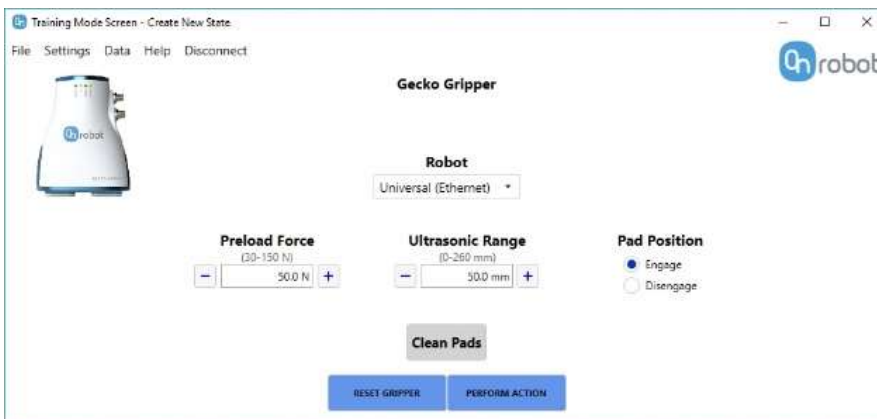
Training Mode Screen - Create New State

File Settings Data Help Disconnect

onrobot

Gecko Gripper

Robot

Universal (Ethernet)

Preload Force
(30-150 N)
50.0 N

Ultrasonic Range
(0-260 mm)
50.0 mm

Pad Position
Engage
Disengage

Clean Pads

RESET GRIPPER
PERFORM ACTION